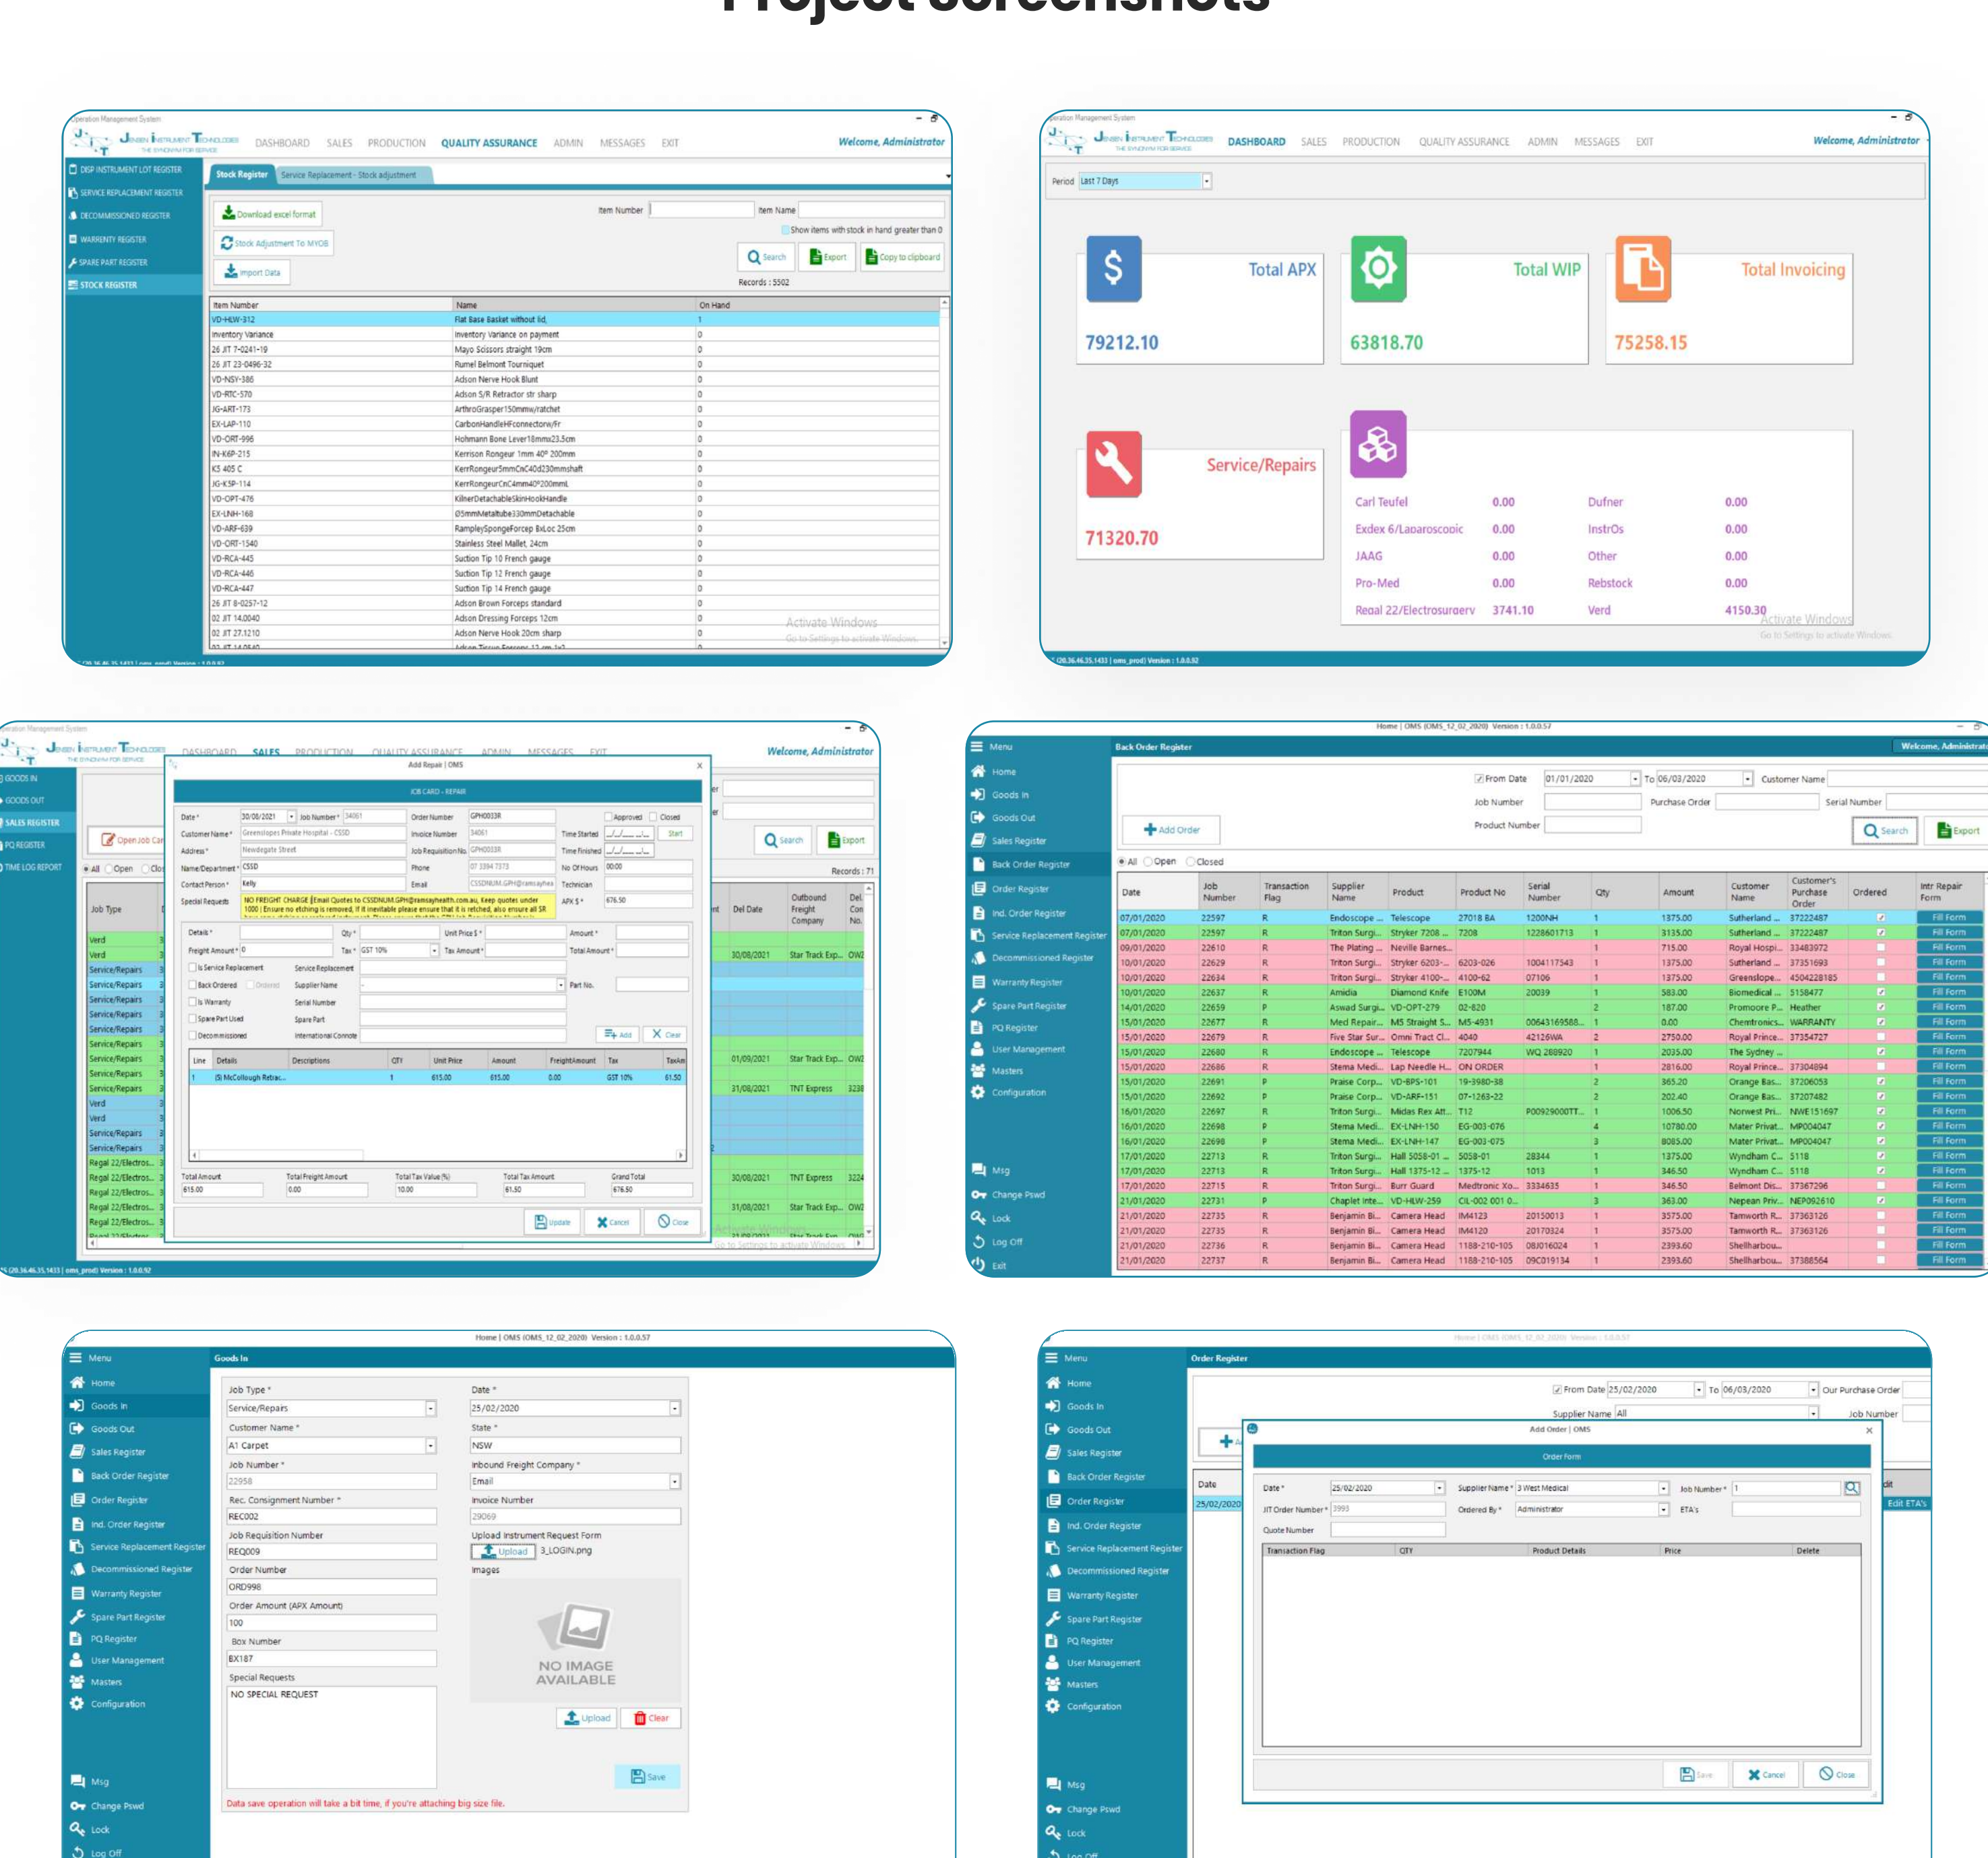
Project Screenshots

Operation Management System
Jensen Instrument Technologies THE SYNONYM FOR SERVICE
DASHBOARD SALES PRODUCTION QUALITY ASSURANCE ADMIN MESSAGES EXIT
Welcome, Administrator

DISP INSTRUMENT LOT REGISTER
SERVICE REPLACEMENT REGISTER
DECOMMISSIONED REGISTER
WARRENTY REGISTER
SPARE PART REGISTER
STOCK REGISTER

Stock Register | Service Replacement - Stock adjustment
Download excel format
Stock Adjustment To MYOB
Import Data
Item Number | Item Name
Show items with stock in hand greater than 0
Search | Export | Copy to clipboard
Records : 5502

| Item Number | Name | On Hand |
|---|---|---|
| VD-HLW-312 | Flat Base Basket without lid, | 1 |
| Inventory Variance | Inventory Variance on payment | 0 |
| 26 JIT 7-0241-19 | Mayo Scissors straight 19cm | 0 |
| 26 JIT 23-0496-32 | Rumel Belmont Tourniquet | 0 |
| VD-NSY-386 | Adson Nerve Hook Blunt | 0 |
| VD-RTC-570 | Adson S/R Retractor str sharp | 0 |
| JG-ART-173 | ArthroGrasper150mmw/ratchet | 0 |
| EX-LAP-110 | CarbonHandleHFconnectorw/Fr | 0 |
| VD-ORT-996 | Hohmann Bone Lever18mmx23.5cm | 0 |
| IN-K6P-215 | Kerrison Rongeur 1mm 40º 200mm | 0 |
| K5 405 C | KerrRongeur5mmCnC40d230mmshaft | 0 |
| JG-K5P-114 | KerrRongeurCnC4mm40º200mmL | 0 |
| VD-OPT-476 | KilnerDetachableSkinHookHandle | 0 |
| EX-LNH-168 | Ø5mmMetaltube330mmDetachable | 0 |
| VD-ARF-639 | RampleySpongeForcep 8xLoc 25cm | 0 |
| VD-ORT-1540 | Stainless Steel Mallet, 24cm | 0 |
| VD-RCA-445 | Suction Tip 10 French gauge | 0 |
| VD-RCA-446 | Suction Tip 12 French gauge | 0 |
| VD-RCA-447 | Suction Tip 14 French gauge | 0 |
| 26 JIT 8-0257-12 | Adson Brown Forceps standard | 0 |
| 02 JIT 14.0040 | Adson Dressing Forceps 12cm | 0 |
| 02 JIT 27.1210 | Adson Nerve Hook 20cm sharp | 0 |

Activate Windows
Go to Settings to activate Windows.

Operation Management System
DASHBOARD SALES PRODUCTION QUALITY ASSURANCE ADMIN MESSAGES EXIT
Welcome, Administrator
Period Last 7 Days
Total APX 79212.10
Total WIP 63818.70
Total Invoicing 75258.15
Service/Repairs 71320.70

| Carl Teufel | 0.00 | Dufner | 0.00 |
|---|---|---|---|
| Exdex 6/Laparoscopic | 0.00 | InstrOs | 0.00 |
| JAAG | 0.00 | Other | 0.00 |
| Pro-Med | 0.00 | Rebstock | 0.00 |
| Regal 22/Electrosurgery | 3741.10 | Verd | 4150.30 |

Activate Windows
Go to Settings to activate Windows.
(20.36.46.35.1433 | oms_prod) Version : 1.0.0.92

Add Repair | OMS
JOB CARD - REPAIR
Date* 30/08/2021 Job Number* 34061 Order Number GPH0033R Approved Closed
Customer Name* Greenslopes Private Hospital - CSSD Invoice Number 34061 Time Started Start
Address* Newdegate Street Job Requisition No. GPH0033R Time Finished
Name/Department* CSSD Phone 07 3394 7373 No Of Hours 00:00
Contact Person* Kelly Email CSSDNUM.GPH@ramsayhea Technician
Special Requests NO FREIGHT CHARGE [Email Quotes to CSSDNUM.GPH@ramsayhealth.com.au, Keep quotes under 1000 | Ensure no etching is removed. If it inevitable please ensure that it is retched, also ensure all SR APX $* 676.50
Details* Qty* Unit Price $* Amount*
Freight Amount* 0 Tax* GST 10% Tax Amount* Total Amount*
Is Service Replacement Service Replacement
Back Ordered Ordered Supplier Name Part No.
Is Warranty Serial Number
Spare Part Used Spare Part
Decommissioned International Connote
Add Clear
| Line | Details | Descriptions | QTY | Unit Price | Amount | FreightAmount | Tax | TaxAm |
|---|---|---|---|---|---|---|---|---|
| 1 | (S) McCollough Retrac... | | 1 | 615.00 | 615.00 | 0.00 | GST 10% | 61.50 |
Total Amount 615.00 Total Freight Amount 0.00 Total Tax Value (%) 10.00 Total Tax Amount 61.50 Grand Total 676.50
Update Cancel Close

GOODS IN GOODS OUT SALES REGISTER PQ REGISTER TIME LOG REPORT
Open Job Card | Search | Export | Records : 71
All Open Clos
Job Type: Verd, Verd, Service/Repairs ..., Regal 22/Electros...
Del Date | Outbound Freight Company | Del. Con No.
30/08/2021 Star Track Exp... OW
01/09/2021 Star Track Exp... OW
31/08/2021 TNT Express 3238
30/08/2021 TNT Express 3224
31/08/2021 Star Track Exp... OW
(20.36.46.35.1433 | oms_prod) Version : 1.0.0.92

Home | OMS (OMS_12_02_2020) Version : 1.0.0.57
Menu | Back Order Register | Welcome, Administrator
Home Goods In Goods Out Sales Register Back Order Register Order Register Ind. Order Register Service Replacement Register Decommissioned Register Warranty Register Spare Part Register PQ Register User Management Masters Configuration Msg Change Pswd Lock Log Off Exit
From Date 01/01/2020 To 06/03/2020 Customer Name
Job Number Purchase Order Serial Number
Product Number
Add Order Search Export
All Open Closed

| Date | Job Number | Transaction Flag | Supplier Name | Product | Product No | Serial Number | Qty | Amount | Customer Name | Customer's Purchase Order | Ordered | Intr Repair Form |
|---|---|---|---|---|---|---|---|---|---|---|---|---|
| 07/01/2020 | 22597 | R | Endoscope ... | Telescope | 27018 BA | 1200NH | 1 | 1375.00 | Sutherland ... | 37222487 | ✓ | Fill Form |
| 07/01/2020 | 22597 | R | Triton Surgi... | Stryker 7208 ... | 7208 | 1228601713 | 1 | 3135.00 | Sutherland ... | 37222487 | ✓ | Fill Form |
| 09/01/2020 | 22610 | R | The Plating ... | Neville Barnes... | | | 1 | 715.00 | Royal Hospi... | 33483972 | | Fill Form |
| 10/01/2020 | 22629 | R | Triton Surgi... | Stryker 6203-... | 6203-026 | 1004117543 | 1 | 1375.00 | Sutherland ... | 37351693 | | Fill Form |
| 10/01/2020 | 22634 | R | Triton Surgi... | Stryker 4100-... | 4100-62 | 07106 | 1 | 1375.00 | Greenslope... | 4504228185 | | Fill Form |
| 10/01/2020 | 22637 | R | Amidia | Diamond Knife | E100M | 20039 | 1 | 583.00 | Biomedical ... | 5158477 | ✓ | Fill Form |
| 14/01/2020 | 22659 | P | Aswad Surgi... | VD-OPT-279 | 02-620 | | 2 | 187.00 | Promoore P... | Heather | ✓ | Fill Form |
| 15/01/2020 | 22677 | R | Med Repair... | MS Straight S... | MS-4931 | 00643169588... | 1 | 0.00 | Chemtronics... | WARRANTY | ✓ | Fill Form |
| 15/01/2020 | 22679 | R | Five Star Sur... | Omni Tract Cl... | 4040 | 42126WA | 2 | 2750.00 | Royal Prince... | 37354727 | | Fill Form |
| 15/01/2020 | 22680 | R | Endoscope ... | Telescope | 7207944 | WQ 288920 | 1 | 2035.00 | The Sydney ... | | ✓ | Fill Form |
| 15/01/2020 | 22686 | R | Stema Medi... | Lap Needle H... | ON ORDER | | 1 | 2816.00 | Royal Prince... | 37304894 | | Fill Form |
| 15/01/2020 | 22691 | P | Praise Corp... | VD-BPS-101 | 19-3980-38 | | 2 | 365.20 | Orange Bas... | 37206053 | ✓ | Fill Form |
| 15/01/2020 | 22692 | P | Praise Corp... | VD-ARF-151 | 07-1263-22 | | 2 | 202.40 | Orange Bas... | 37207482 | ✓ | Fill Form |
| 16/01/2020 | 22697 | R | Triton Surgi... | Midas Rex Att... | T12 | P00929000TT... | 1 | 1006.50 | Norwest Pri... | NWE151697 | ✓ | Fill Form |
| 16/01/2020 | 22698 | P | Stema Medi... | EX-LNH-150 | EG-003-076 | | 4 | 10780.00 | Mater Privat... | MP004047 | ✓ | Fill Form |
| 16/01/2020 | 22698 | P | Stema Medi... | EX-LNH-147 | EG-003-075 | | 3 | 8085.00 | Mater Privat... | MP004047 | ✓ | Fill Form |
| 17/01/2020 | 22713 | R | Triton Surgi... | Hall 5058-01 ... | 5058-01 | 28344 | 1 | 1375.00 | Wyndham C... | 5118 | ✓ | Fill Form |
| 17/01/2020 | 22713 | R | Triton Surgi... | Hall 1375-12 ... | 1375-12 | 1013 | 1 | 346.50 | Wyndham C... | 5118 | ✓ | Fill Form |
| 17/01/2020 | 22715 | R | Triton Surgi... | Burr Guard | Medtronic Xo... | 3334635 | 1 | 346.50 | Belmont Dis... | 37367296 | ✓ | Fill Form |
| 21/01/2020 | 22731 | P | Chaplet Inte... | VD-HLW-259 | CIL-002 001 0... | | 3 | 363.00 | Nepean Priv... | NEP092610 | ✓ | Fill Form |
| 21/01/2020 | 22735 | R | Benjamin Bi... | Camera Head | IM4123 | 20150013 | 1 | 3575.00 | Tamworth R... | 37363126 | | Fill Form |
| 21/01/2020 | 22735 | R | Benjamin Bi... | Camera Head | IM4120 | 20170324 | 1 | 3575.00 | Tamworth R... | 37363126 | | Fill Form |
| 21/01/2020 | 22736 | R | Benjamin Bi... | Camera Head | 1188-210-105 | 08J016024 | 1 | 2393.60 | Shellharbou... | | | Fill Form |
| 21/01/2020 | 22737 | R | Benjamin Bi... | Camera Head | 1188-210-105 | 09C019134 | 1 | 2393.60 | Shellharbou... | 37388564 | | Fill Form |

Home | OMS (OMS_12_02_2020) Version : 1.0.0.57
Menu | Goods In
Home Goods In Goods Out Sales Register Back Order Register Order Register Ind. Order Register Service Replacement Register Decommissioned Register Warranty Register Spare Part Register PQ Register User Management Masters Configuration Msg Change Pswd Lock Log Off
Job Type * Service/Repairs
Customer Name * A1 Carpet
Job Number * 22958
Rec. Consignment Number * REC002
Job Requisition Number REQ009
Order Number ORD998
Order Amount (APX Amount) 100
Box Number BX187
Special Requests NO SPECIAL REQUEST
Date * 25/02/2020
State * NSW
Inbound Freight Company * Email
Invoice Number 29069
Upload Instrument Request Form Upload 3_LOGIN.png
Images
NO IMAGE AVAILABLE
Upload Clear
Save
Data save operation will take a bit time, if you're attaching big size file.

Home | OMS (OMS_12_02_2020) Version : 1.0.0.57
Menu | Order Register
Home Goods In Goods Out Sales Register Back Order Register Order Register Ind. Order Register Service Replacement Register Decommissioned Register Warranty Register Spare Part Register PQ Register User Management Masters Configuration Msg Change Pswd Lock Log Off
From Date 25/02/2020 To 06/03/2020 Our Purchase Order
Supplier Name All Job Number
Date 25/02/2020 Edit ETA's
Add Order | OMS
Order Form
Date* 25/02/2020 Supplier Name* 3 West Medical Job Number* 1
JIT Order Number* 3993 Ordered By* Administrator ETA's
Quote Number
| Transaction Flag | QTY | Product Details | Price | Delete |
|---|---|---|---|---|
Save Cancel Close